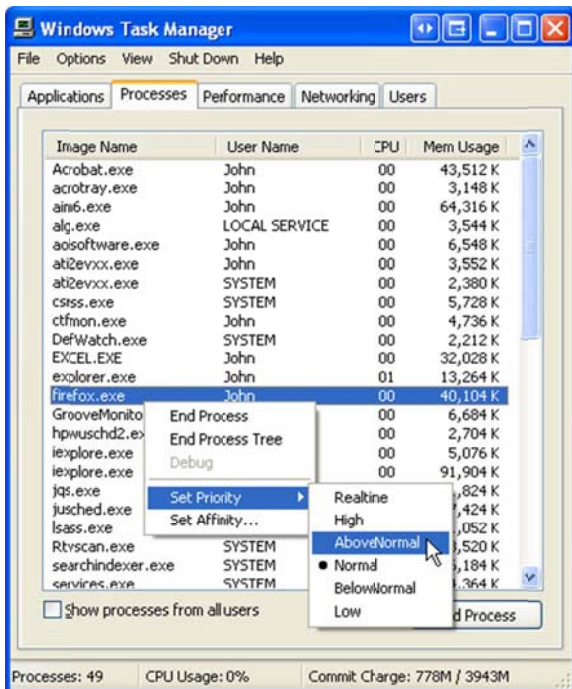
Windows Task Manager

File Options View Shut Down Help

Applications Processes Performance Networking Users

| Image Name | User Name | CPU | Mem Usage |
|---|---|---|---|
| Acrobat.exe | John | 00 | 43,512 K |
| acrotray.exe | John | 00 | 3,148 K |
| aim6.exe | John | 00 | 64,316 K |
| alg.exe | LOCAL SERVICE | 00 | 3,544 K |
| aosoftware.exe | John | 00 | 6,548 K |
| ati2evxx.exe | John | 00 | 3,552 K |
| ati2evxx.exe | SYSTEM | 00 | 2,380 K |
| csrss.exe | SYSTEM | 00 | 5,728 K |
| ctfmon.exe | John | 00 | 4,736 K |
| DefWatch.exe | SYSTEM | 00 | 2,212 K |
| EXCEL.EXE | John | 00 | 32,028 K |
| explorer.exe | John | 01 | 13,264 K |
| firefox.exe | John | 00 | 40,104 K |
| GrooveMonito | | 00 | 6,684 K |
| hpwuschd2.ex | | 00 | 2,704 K |
| iexplore.exe | | 00 | 5,076 K |
| iexplore.exe | | 00 | 91,904 K |
| jqs.exe | | | ,824 K |
| jusched.exe | | | ,424 K |
| lsass.exe | | | ,052 K |
| Rtvscan.exe | SYSTEM | | ,520 K |
| searchindexer.exe | SYSTEM | | ,184 K |
| services.exe | SYSTEM | | ,364 K |

End Process
End Process Tree
Debug
Set Priority
Set Affinity...

Realtime
High
AboveNormal
Normal
BelowNormal
Low

Show processes from all users

d Process

Processes: 49 CPU Usage: 0% Commit Charge: 778M / 3943M